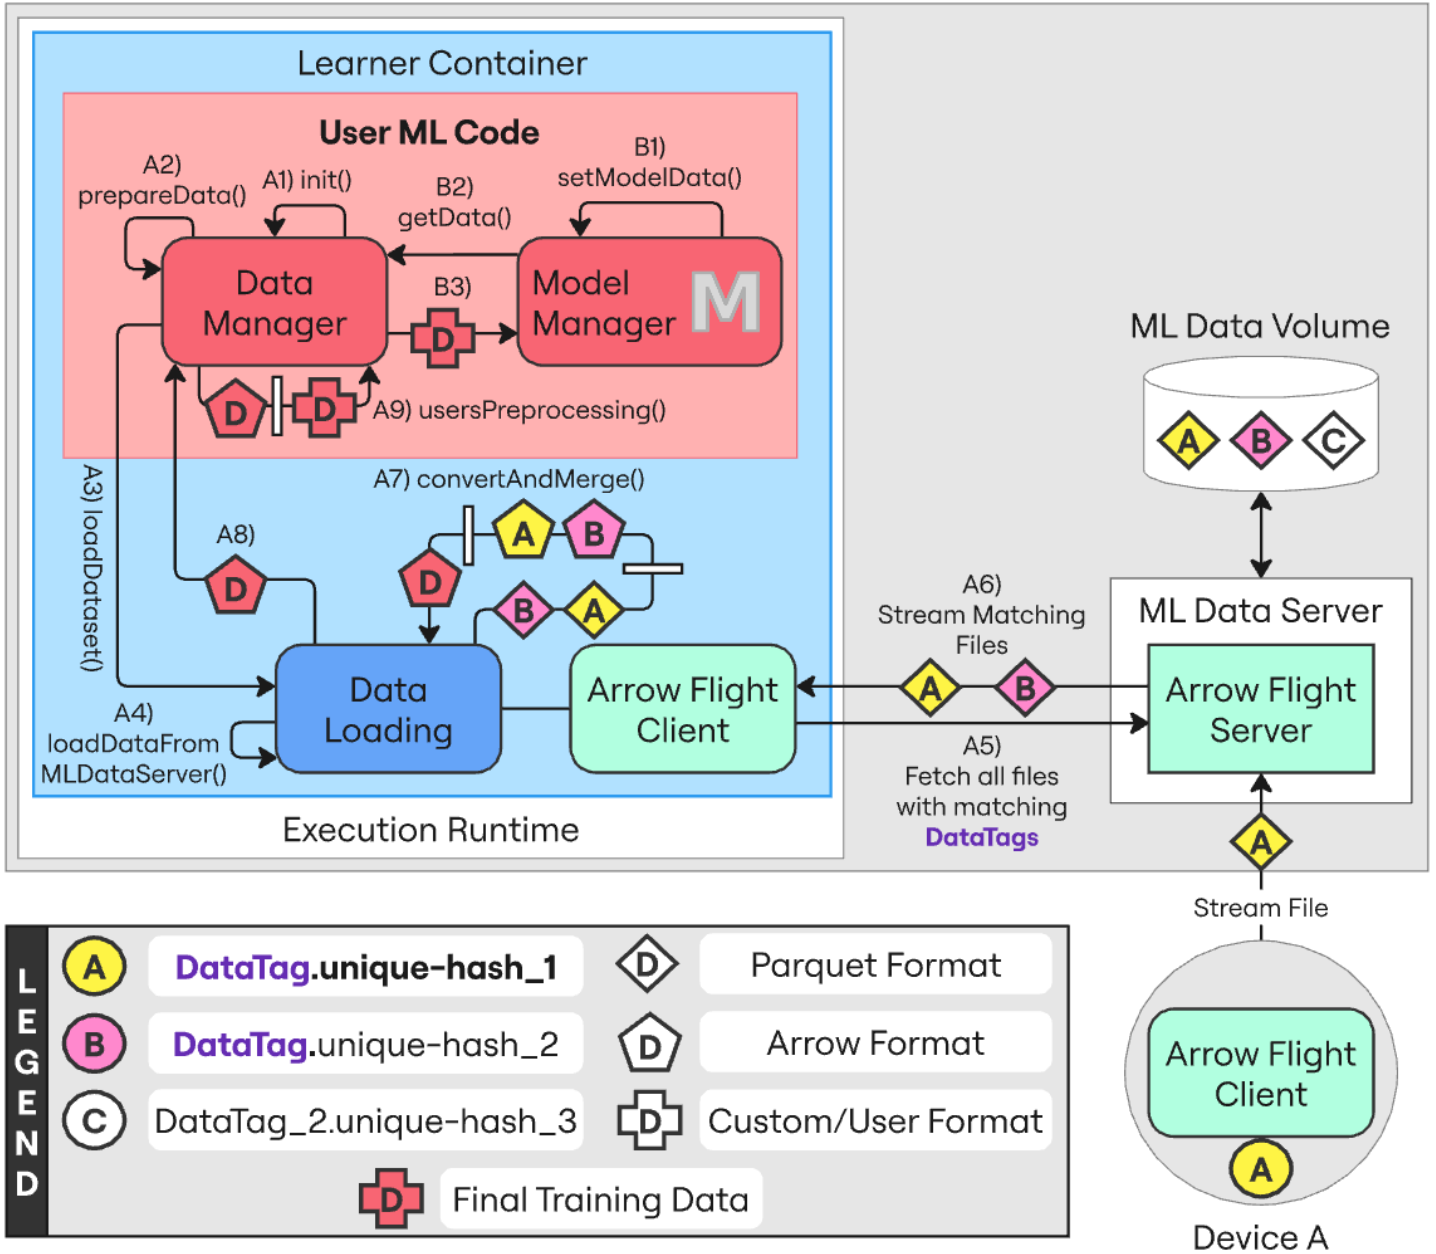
Learner Container

User ML Code

A2) prepareData()

A1) init()

B2) getData()

B1) setModelData()

Data Manager

Model Manager

M

B3)

D

D

D

A9) usersPreprocessing()

A3) loadDataset()

A7) convertAndMerge()

A8)

D

D

A

B

B

A

Data Loading

Arrow Flight Client

A4) loadDataFrom MLDataServer()

Execution Runtime

ML Data Volume

A

B

C

A6) Stream Matching Files

A

B

ML Data Server

Arrow Flight Server

A5) Fetch all files with matching DataTags

A

Stream File

Arrow Flight Client

A

Device A

LEGEND

A DataTag.unique-hash_1

B DataTag.unique-hash_2

C DataTag_2.unique-hash_3

D Parquet Format

D Arrow Format

D Custom/User Format

D Final Training Data